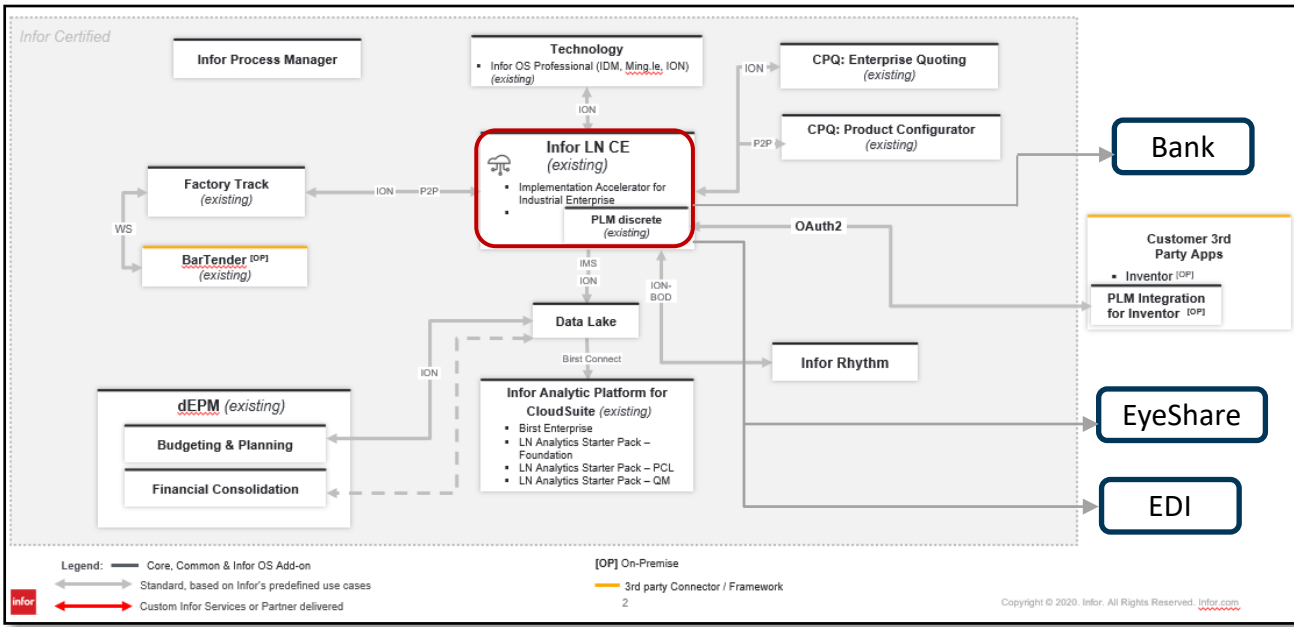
Infor Certified

Infor Process Manager

Technology
- Infor OS Professional (IDM, Ming.le, ION) (existing)

ION

CPQ: Enterprise Quoting
(existing)

CPQ: Product Configurator
(existing)

P2P

Bank

Infor LN CE
(existing)
- Implementation Accelerator for Industrial Enterprise
-

PLM discrete
(existing)

Factory Track
(existing)

ION P2P

WS

BarTender [OP]
(existing)

OAuth2

Customer 3rd Party Apps
- Inventor [OP]

PLM Integration for Inventor [OP]

IMS
ION

ION-BOD

Data Lake

Birst Connect

Infor Rhythm

ION

dEPM (existing)

Budgeting & Planning

Financial Consolidation

Infor Analytic Platform for CloudSuite (existing)
- Birst Enterprise
- LN Analytics Starter Pack – Foundation
- LN Analytics Starter Pack – PCL
- LN Analytics Starter Pack – QM

EyeShare

EDI

Legend: Core, Common & Infor OS Add-on
Standard, based on Infor's predefined use cases
Custom Infor Services or Partner delivered

[OP] On-Premise
3rd party Connector / Framework

infor

2

Copyright © 2020. Infor. All Rights Reserved. Infor.com